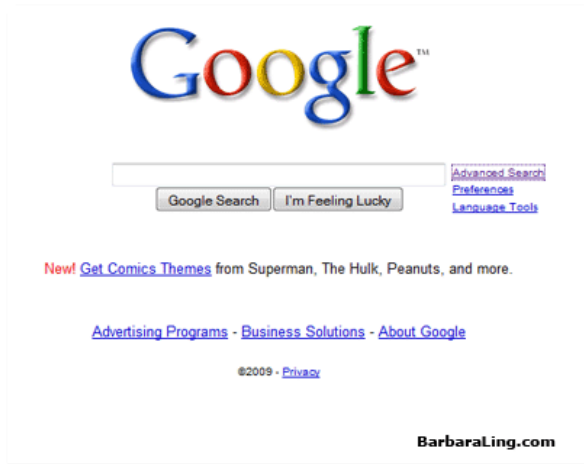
Google™

Google Search I'm Feeling Lucky

Advanced Search
Preferences
Language Tools

New! Get Comics Themes from Superman, The Hulk, Peanuts, and more.

Advertising Programs - Business Solutions - About Google

©2009 - Privacy

BarbaraLing.com